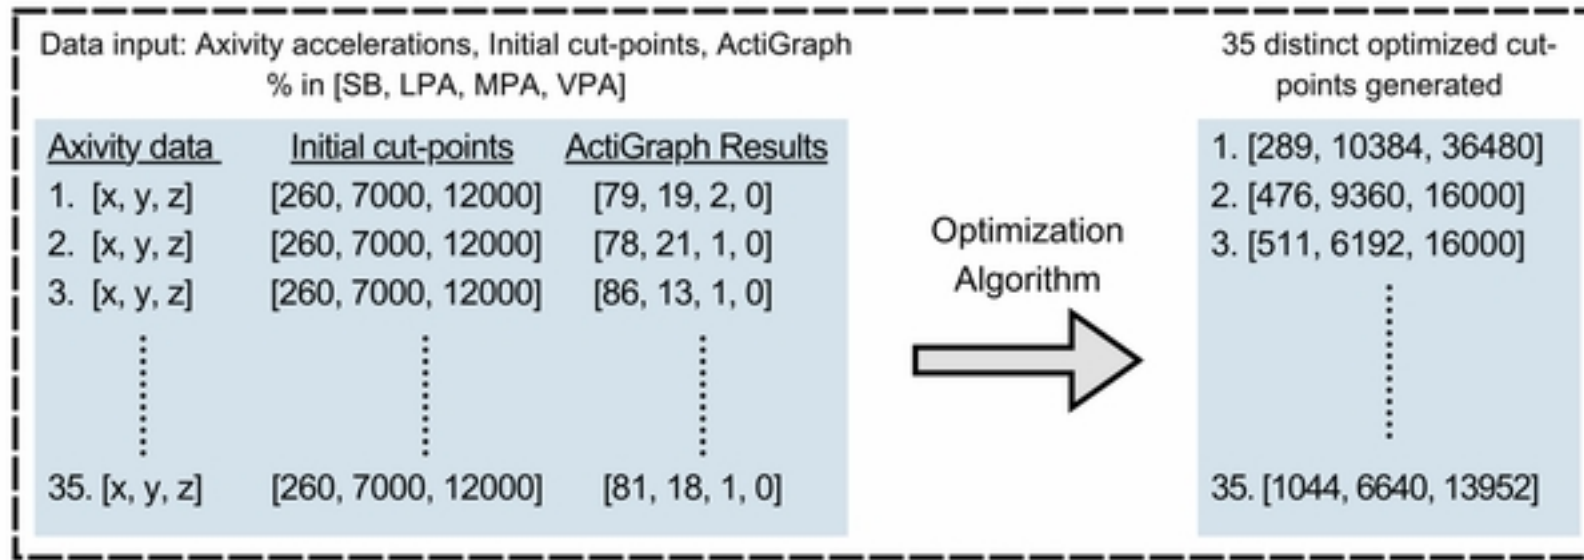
Data input: Axivity accelerations, Initial cut-points, ActiGraph % in [SB, LPA, MPA, VPA]

| Axivity data | Initial cut-points | ActiGraph Results |
|---|---|---|
| 1. [x, y, z] | [260, 7000, 12000] | [79, 19, 2, 0] |
| 2. [x, y, z] | [260, 7000, 12000] | [78, 21, 1, 0] |
| 3. [x, y, z] | [260, 7000, 12000] | [86, 13, 1, 0] |
| ⋮ | ⋮ | ⋮ |
| 35. [x, y, z] | [260, 7000, 12000] | [81, 18, 1, 0] |

Optimization Algorithm

35 distinct optimized cut-points generated

1. [289, 10384, 36480]
2. [476, 9360, 16000]
3. [511, 6192, 16000]
⋮
35. [1044, 6640, 13952]